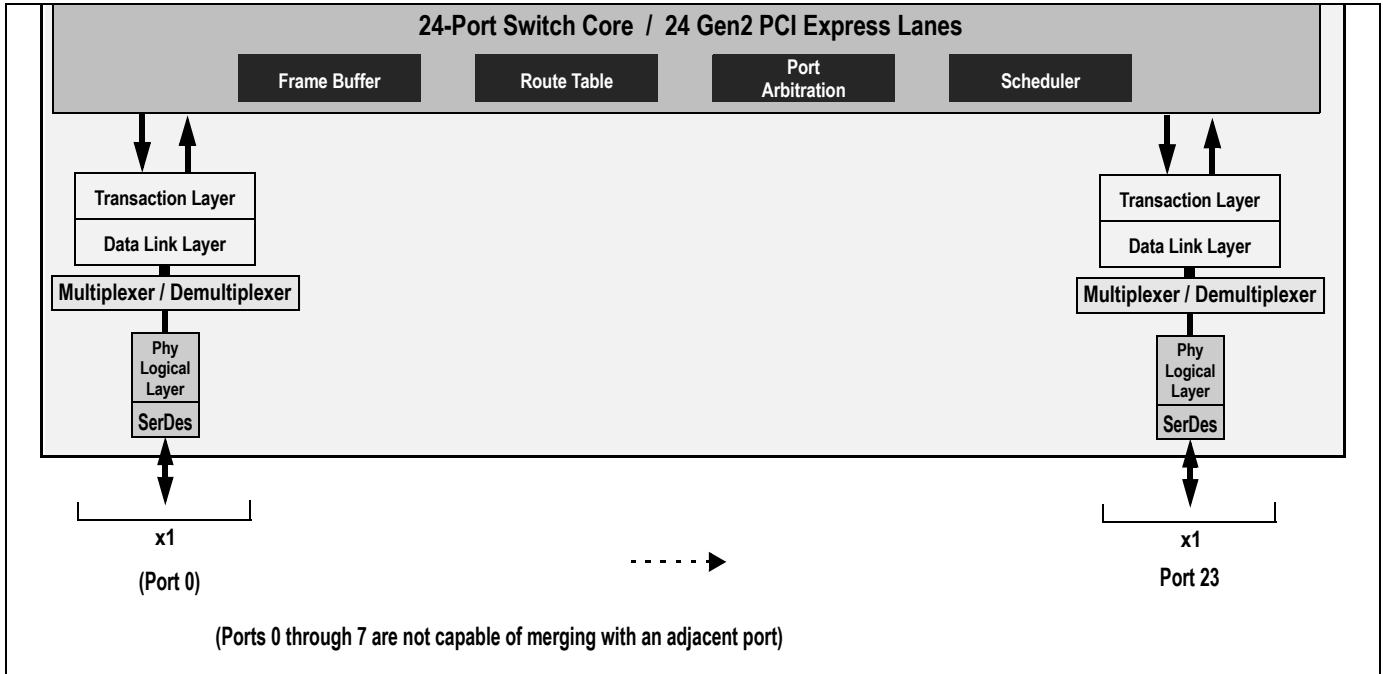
24-Port Switch Core / 24 Gen2 PCI Express Lanes

Frame Buffer

Route Table

Port Arbitration

Scheduler

Transaction Layer

Data Link Layer

Multiplexer / Demultiplexer

Phy Logical Layer

SerDes

Transaction Layer

Data Link Layer

Multiplexer / Demultiplexer

Phy Logical Layer

SerDes

x1

(Port 0)

x1

Port 23

(Ports 0 through 7 are not capable of merging with an adjacent port)